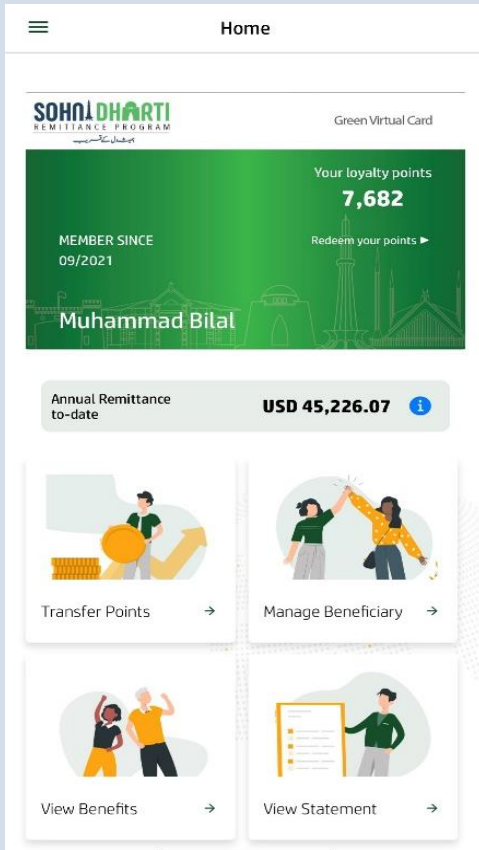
Home

SOHNI DHARTI
REMITTANCE PROGRAM
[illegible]

Green Virtual Card

Your loyalty points
7,682

MEMBER SINCE
09/2021

Redeem your points ►

Muhammad Bilal

Annual Remittance to-date
USD 45,226.07

Transfer Points →

Manage Beneficiary →

View Benefits →

View Statement →